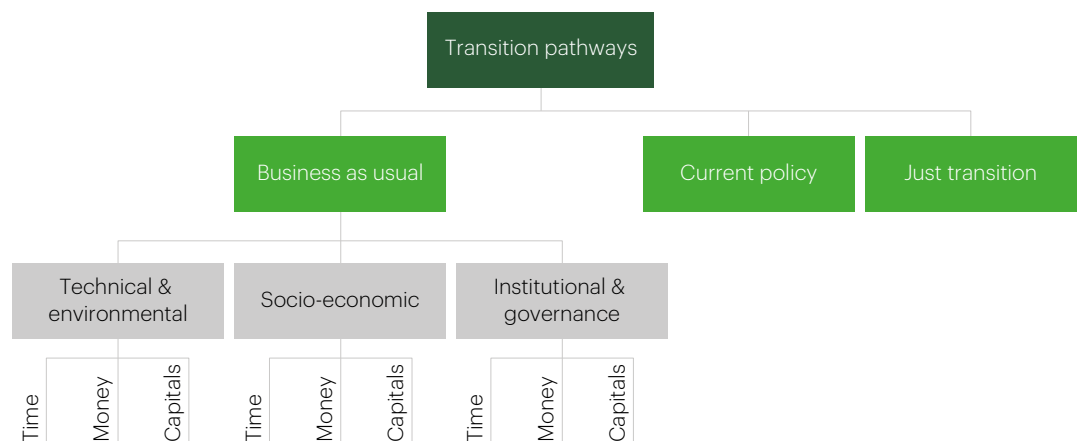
Transition pathways

Business as usual

Current policy

Just transition

Technical & environmental

Socio-economic

Institutional & governance

Time

Money

Capitals

Time

Money

Capitals

Time

Money

Capitals